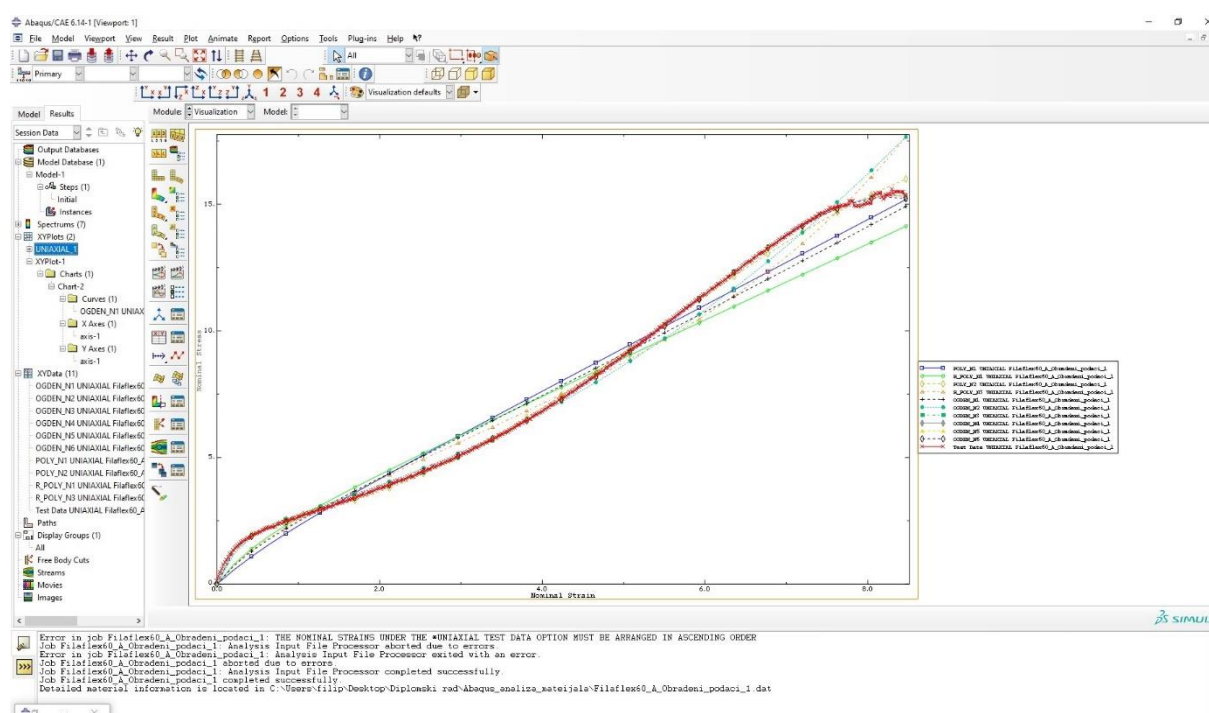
Abaqus/CAE 6.14-1 [Viewport: 1]

File Model Viewport View Result Plot Animate Report Options Tools Plug-ins Help

All

Primary

1 2 3 4

Visualization defaults

Module: Visualization Model:

Model Results

Session Data

Output Databases
Model Database (1)
Model-1
Steps (1)
Initial
Instances
Spectrums (7)
XYPlots (2)
UNIAXIAL_1
XYPlot-1
Charts (1)
Chart-2
Curves (1)
OGDEN_N1 UNIAX
X Axes (1)
axis-1
Y Axes (1)
axis-1
XYData (11)
OGDEN_N1 UNIAXIAL Filaflex60
OGDEN_N2 UNIAXIAL Filaflex60
OGDEN_N3 UNIAXIAL Filaflex60
OGDEN_N4 UNIAXIAL Filaflex60
OGDEN_N5 UNIAXIAL Filaflex60
OGDEN_N6 UNIAXIAL Filaflex60
POLY_N1 UNIAXIAL Filaflex60_A
POLY_N2 UNIAXIAL Filaflex60_A
R_POLY_N1 UNIAXIAL Filaflex60
R_POLY_N3 UNIAXIAL Filaflex60
Test Data UNIAXIAL Filaflex60_A
Paths
Display Groups (1)
All
Free Body Cuts
Streams
Movies
Images

15.

10.

5.

0.

Nominal Stress

0.0 2.0 4.0 6.0 8.0

Nominal Strain

POLY_N1 UNIAXIAL Filaflex60_A_Obradeni_podaci_1
R_POLY_N1 UNIAXIAL Filaflex60_A_Obradeni_podaci_1
POLY_N2 UNIAXIAL Filaflex60_A_Obradeni_podaci_1
R_POLY_N3 UNIAXIAL Filaflex60_A_Obradeni_podaci_1
OGDEN_N1 UNIAXIAL Filaflex60_A_Obradeni_podaci_1
OGDEN_N2 UNIAXIAL Filaflex60_A_Obradeni_podaci_1
OGDEN_N3 UNIAXIAL Filaflex60_A_Obradeni_podaci_1
OGDEN_N4 UNIAXIAL Filaflex60_A_Obradeni_podaci_1
OGDEN_N5 UNIAXIAL Filaflex60_A_Obradeni_podaci_1
OGDEN_N6 UNIAXIAL Filaflex60_A_Obradeni_podaci_1
Test Data UNIAXIAL Filaflex60_A_Obradeni_podaci_1

3S SIMUL

Error in job Filaflex60_A_Obradeni_podaci_1: THE NOMINAL STRAINS UNDER THE *UNIAXIAL TEST DATA OPTION MUST BE ARRANGED IN ASCENDING ORDER
Job Filaflex60_A_Obradeni_podaci_1: Analysis Input File Processor aborted due to errors.
Error in job Filaflex60_A_Obradeni_podaci_1: Analysis Input File Processor exited with an error.
Job Filaflex60_A_Obradeni_podaci_1 aborted due to errors.
Job Filaflex60_A_Obradeni_podaci_1: Analysis Input File Processor completed successfully.
Job Filaflex60_A_Obradeni_podaci_1 completed successfully.
Detailed material information is located in C:\Users\filip\Desktop\Diplomski rad\Abaqus_analiza_mateijala\Filaflex60_A_Obradeni_podaci_1.dat